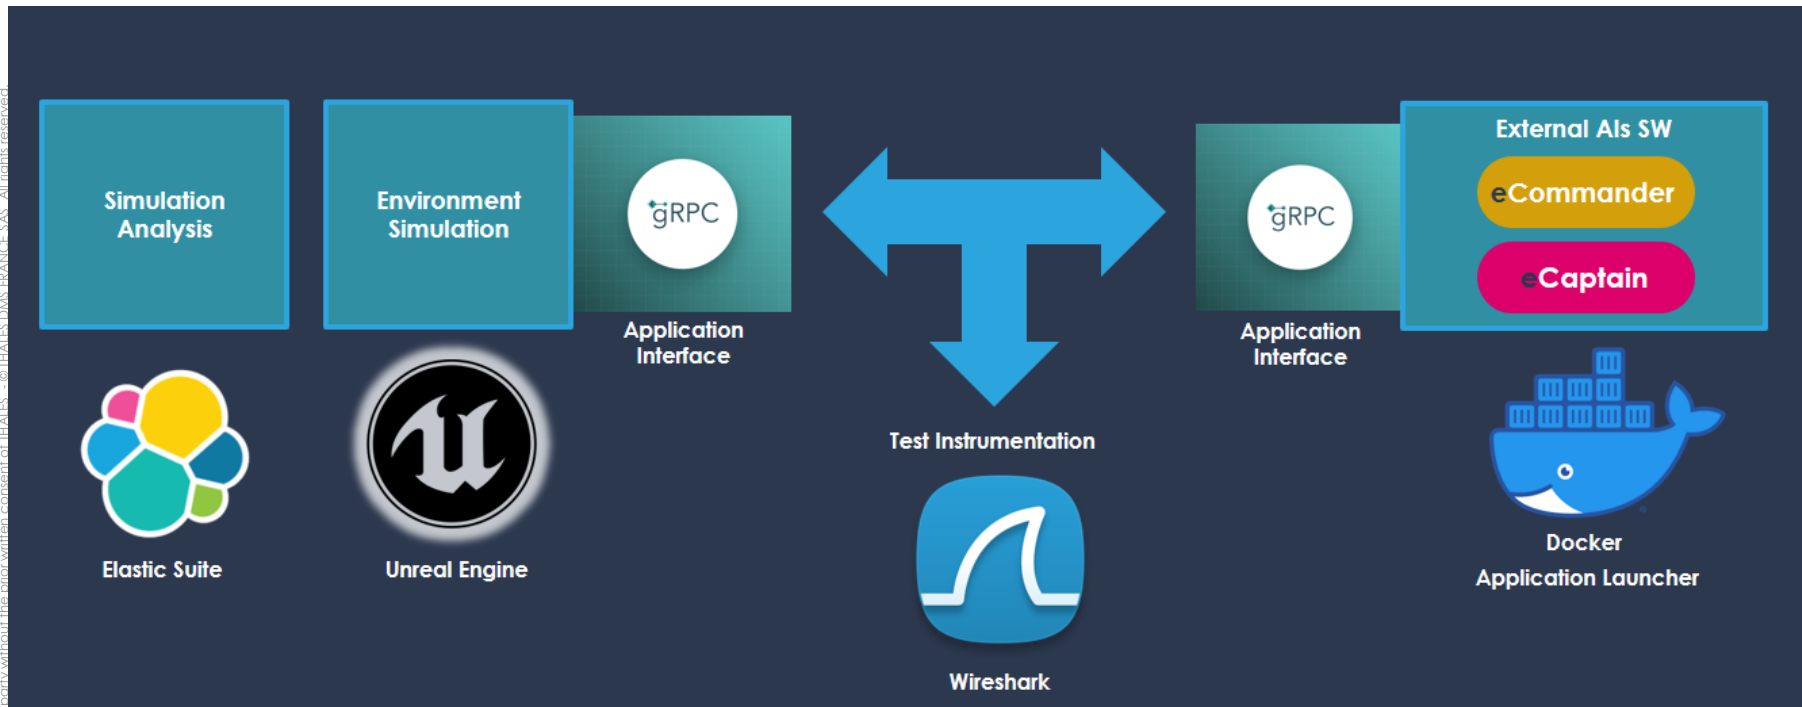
Simulation Analysis

Environment Simulation

gRPC

Application Interface

gRPC

Application Interface

External AIs SW

eCommander

eCaptain

Elastic Suite

Unreal Engine

Test Instrumentation

Wireshark

Docker
Application Launcher

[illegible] without the prior written consent of THALES - © THALES DMS FRANCE SAS All rights reserved.